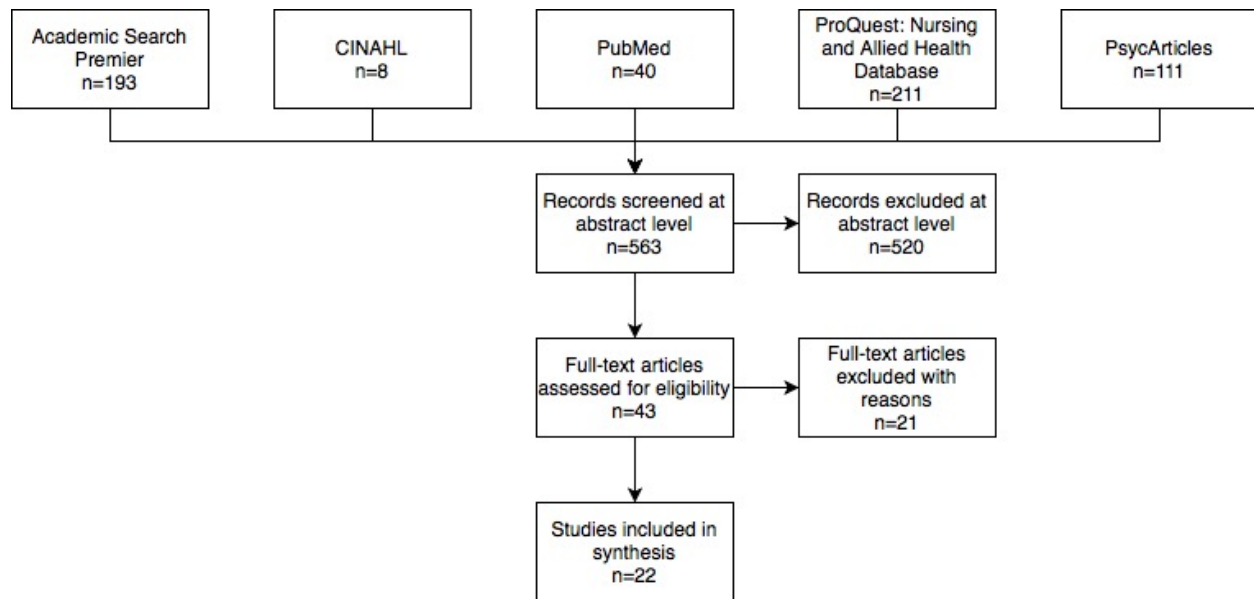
Academic Search Premier
n=193

CINAHL
n=8

PubMed
n=40

ProQuest: Nursing and Allied Health Database
n=211

PsycArticles
n=111

Records screened at abstract level
n=563

Records excluded at abstract level
n=520

Full-text articles assessed for eligibility
n=43

Full-text articles excluded with reasons
n=21

Studies included in synthesis
n=22